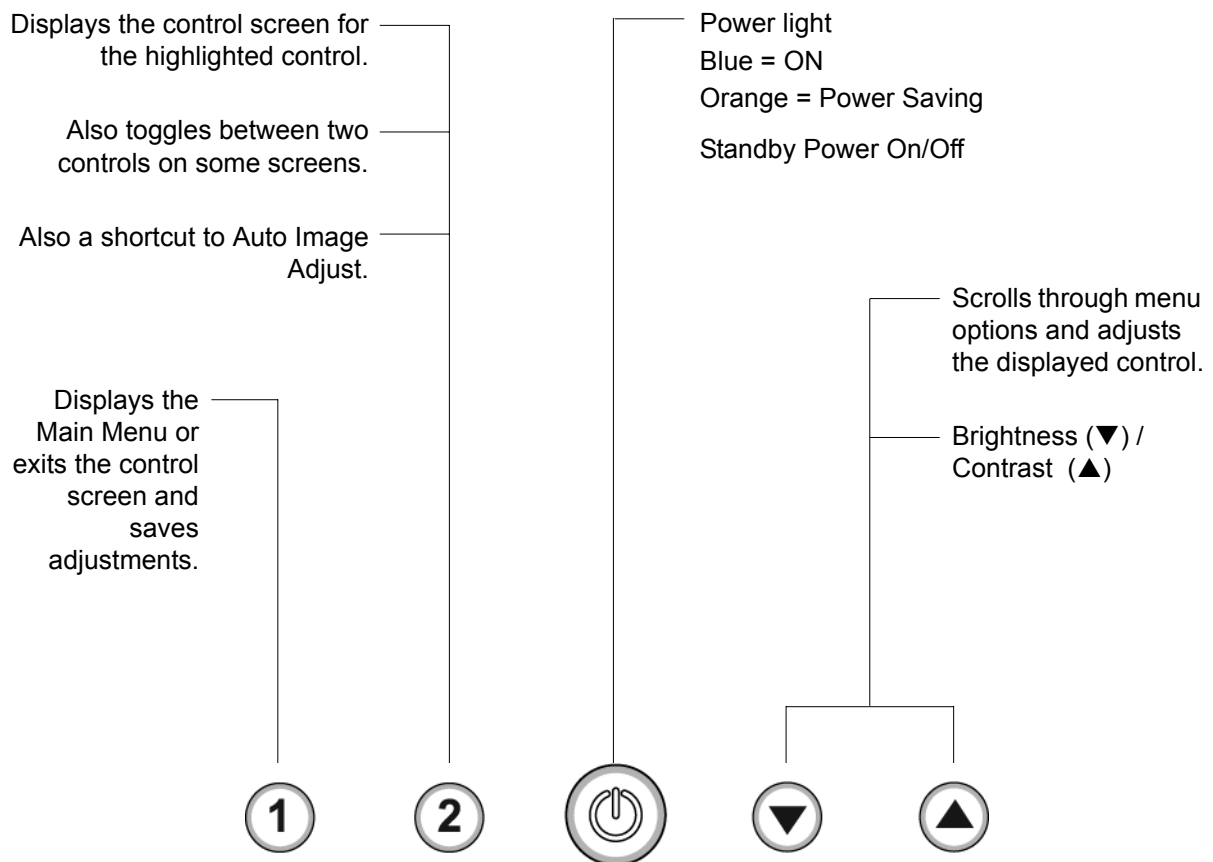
Displays the control screen for the highlighted control.

Also toggles between two controls on some screens.

Also a shortcut to Auto Image Adjust.

Displays the Main Menu or exits the control screen and saves adjustments.

Power light
Blue = ON
Orange = Power Saving

Standby Power On/Off

Scrolls through menu options and adjusts the displayed control.

Brightness (▼) / Contrast (▲)

1

2